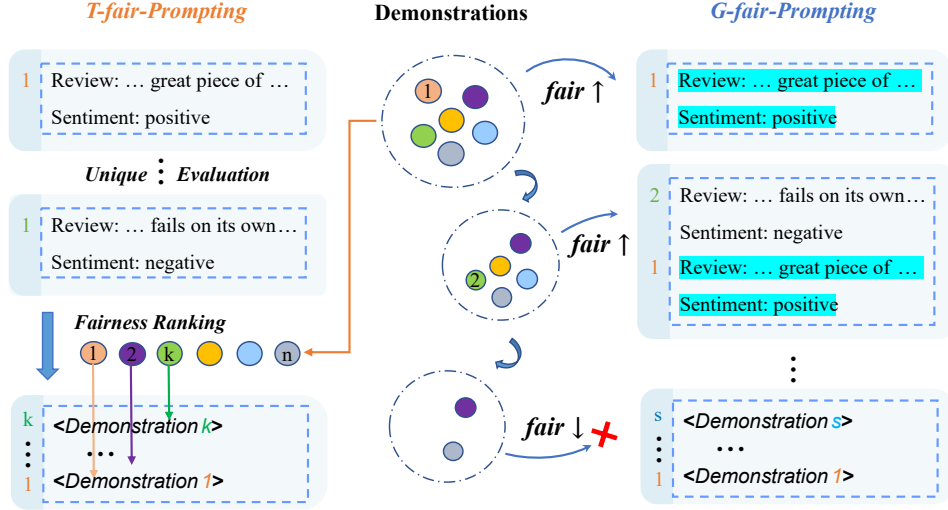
T-fair-Prompting

1 Review: … great piece of …
Sentiment: positive

Unique : Evaluation

1 Review: … fails on its own…
Sentiment: negative

Fairness Ranking

1 2 k n

k <Demonstration k>
…
1 <Demonstration 1>

Demonstrations

1

fair ↑

2

fair ↑

fair ↓

G-fair-Prompting

1 Review: … great piece of …
Sentiment: positive

2 Review: … fails on its own…
Sentiment: negative
1 Review: … great piece of …
Sentiment: positive

s <Demonstration s>
…
1 <Demonstration 1>